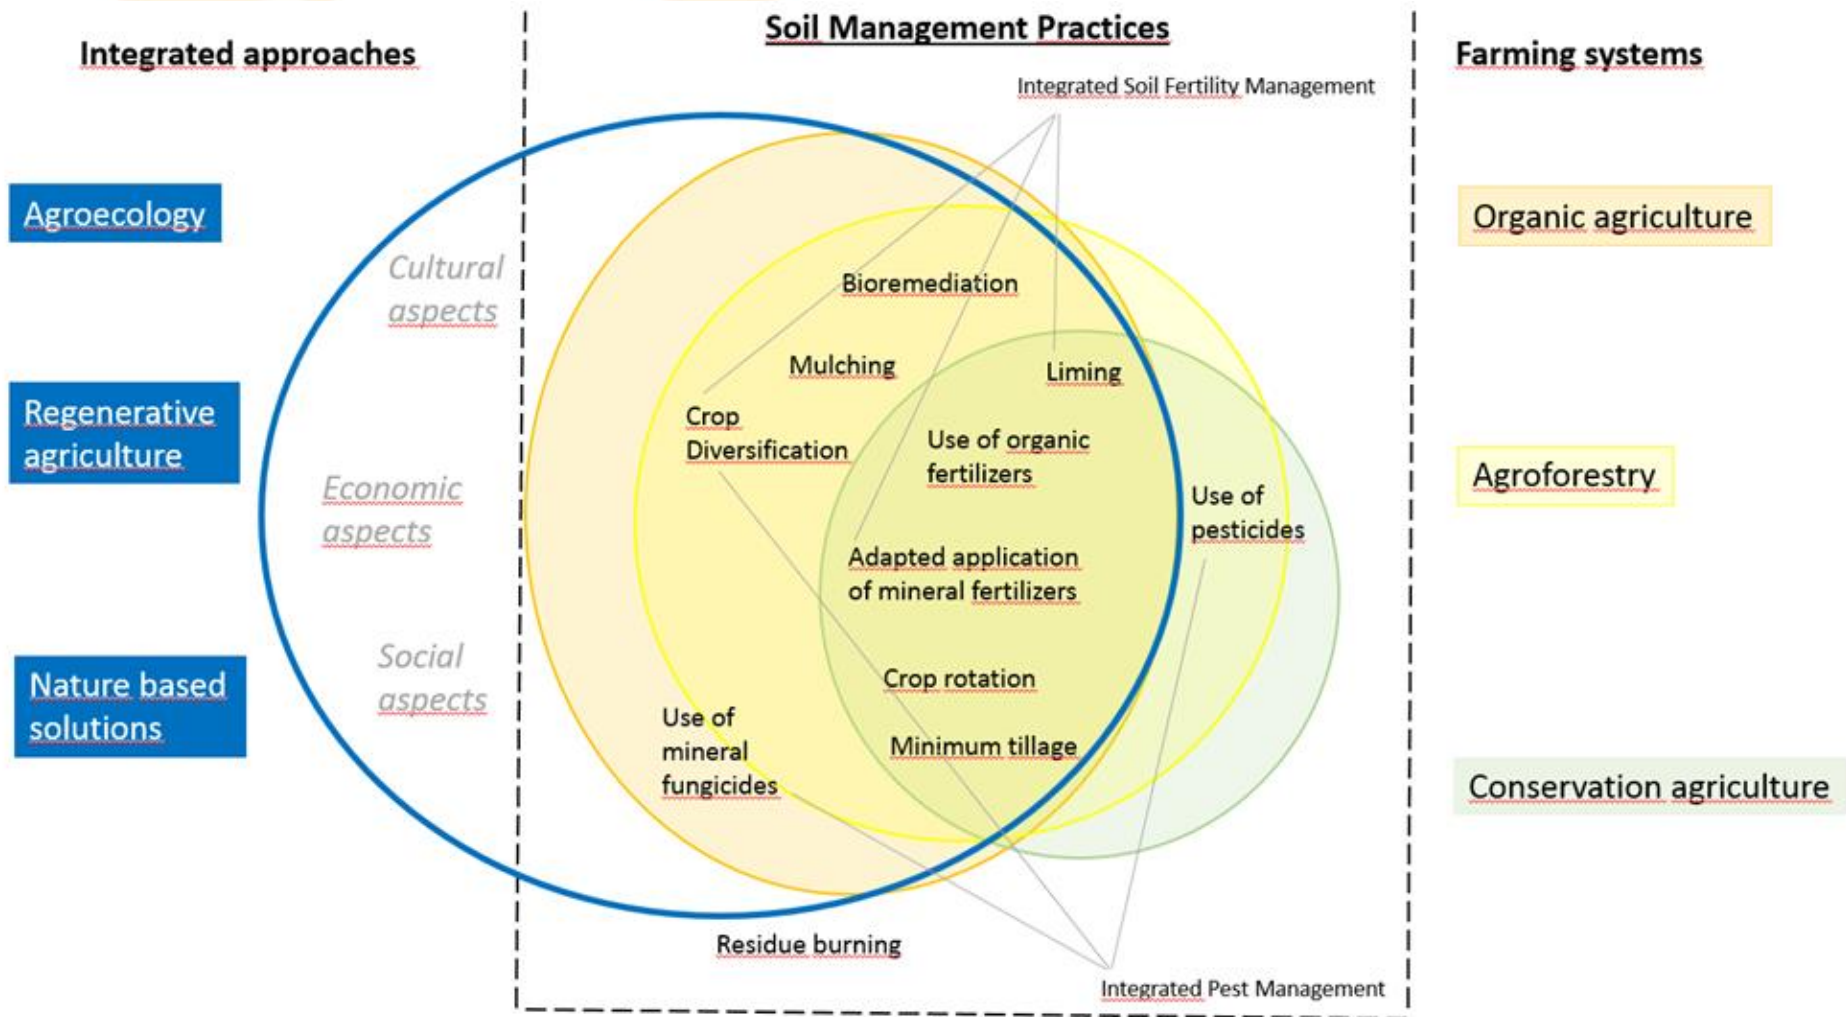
Integrated approaches

Soil Management Practices

Farming systems

Integrated Soil Fertility Management

Agroecology

Regenerative agriculture

Nature based solutions

Cultural aspects

Economic aspects

Social aspects

Bioremediation

Mulching

Liming

Crop Diversification

Use of organic fertilizers

Use of pesticides

Adapted application of mineral fertilizers

Crop rotation

Use of mineral fungicides

Minimum tillage

Residue burning

Integrated Pest Management

Organic agriculture

Agroforestry

Conservation agriculture